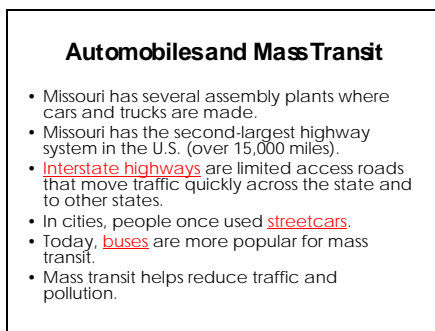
Automobiles and Mass Transit

- Missouri has several assembly plants where cars and trucks are made.
- Missouri has the second-largest highway system in the U.S. (over 15,000 miles).
- Interstate highways are limited access roads that move traffic quickly across the state and to other states.
- In cities, people once used streetcars.
- Today, buses are more popular for mass transit.
- Mass transit helps reduce traffic and pollution.